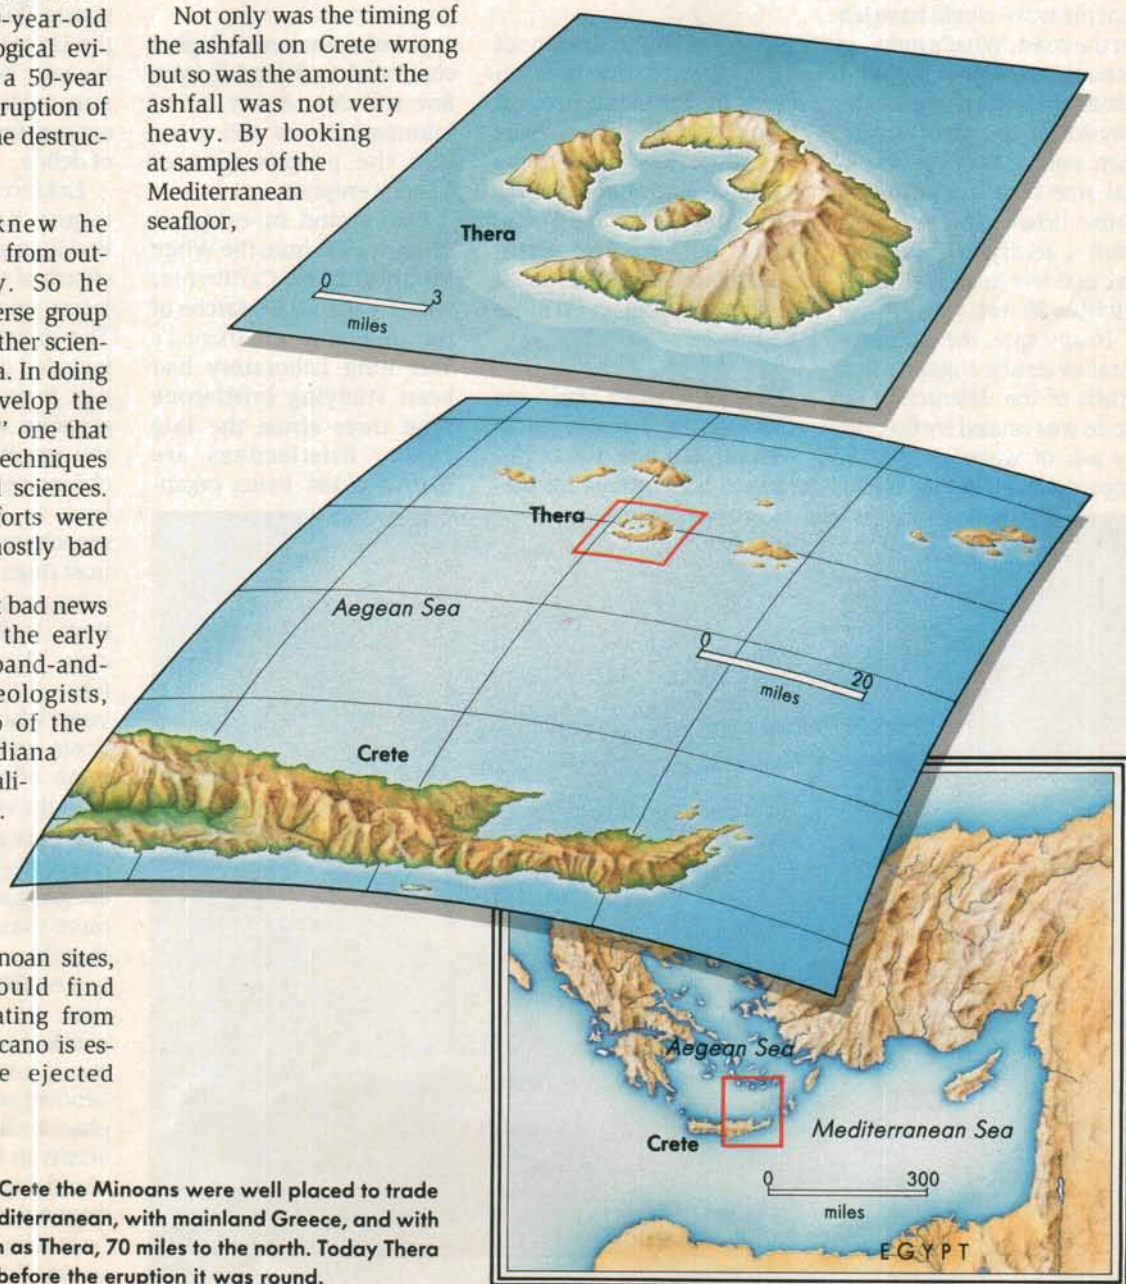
-year-old ogical evi- a 50-year eruption of he destruc-

knew he from out- y. So he erse group ther scien- a. In doing velop the ," one that echniques l sciences. forts were nostly bad

bad news the early pand-and- eologists, of the diana ali- .

noan sites, ould find ating from cano is es- e ejected

Not only was the timing of the ashfall on Crete wrong but so was the amount: the ashfall was not very heavy. By looking at samples of the Mediterranean seafloor,

Thera

0

3

miles

Thera

Aegean Sea

0

20

miles

Crete

Aegean Sea

Crete

Mediterranean Sea

0

300

miles

EGYPT

Crete the Minoans were well placed to trade diterranean, with mainland Greece, and with as Thera, 70 miles to the north. Today Thera before the eruption it was round.